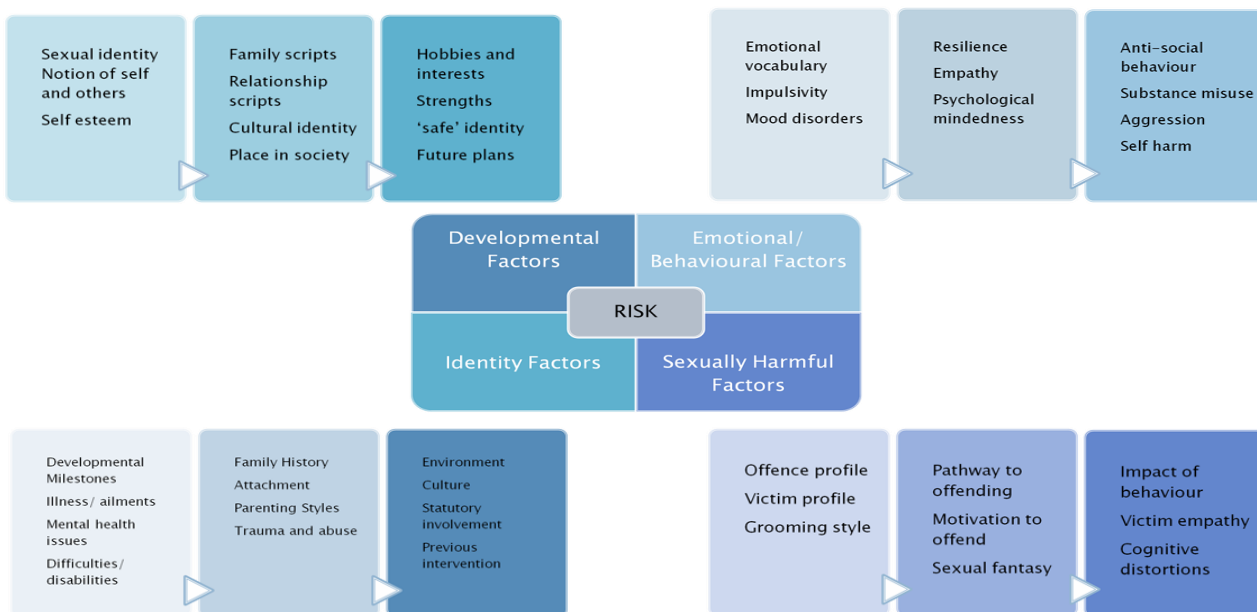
Sexual identity
Notion of self and others
Self esteem

Family scripts
Relationship scripts
Cultural identity
Place in society

Hobbies and interests
Strengths
'safe' identity
Future plans

Emotional vocabulary
Impulsivity
Mood disorders

Resilience
Empathy
Psychological mindedness

Anti-social behaviour
Substance misuse
Aggression
Self harm

Developmental Factors

Emotional/ Behavioural Factors

RISK

Identity Factors

Sexually Harmful Factors

Developmental Milestones
Illness/ ailments
Mental health issues
Difficulties/ disabilities

Family History
Attachment
Parenting Styles
Trauma and abuse

Environment
Culture
Statutory involvement
Previous intervention

Offence profile
Victim profile
Grooming style

Pathway to offending
Motivation to offend
Sexual fantasy

Impact of behaviour
Victim empathy
Cognitive distortions